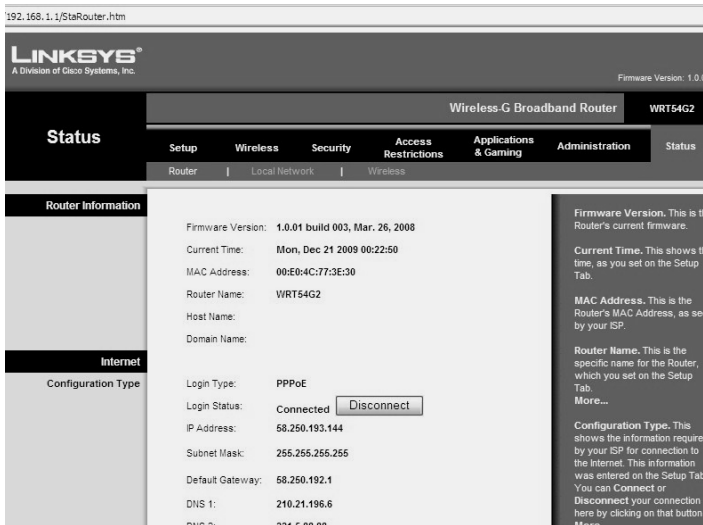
192.168.1.1/StaRouter.htm

LINKSYS®
A Division of Cisco Systems, Inc.

Firmware Version: 1.0.0

Wireless-G Broadband Router | WRT54G2

Status

Setup | Wireless | Security | Access Restrictions | Applications & Gaming | Administration | Status

Router | Local Network | Wireless

Router Information

Firmware Version: 1.0.01 build 003, Mar. 26, 2008
Current Time: Mon, Dec 21 2009 00:22:50
MAC Address: 00:E0:4C:77:3E:30
Router Name: WRT54G2
Host Name:
Domain Name:

Internet
Configuration Type

Login Type: PPPoE
Login Status: Connected Disconnect
IP Address: 58.250.193.144
Subnet Mask: 255.255.255.255
Default Gateway: 58.250.192.1
DNS 1: 210.21.196.6
DNS 2: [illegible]

Firmware Version. This is the Router's current firmware.

Current Time. This shows the time, as you set on the Setup Tab.

MAC Address. This is the Router's MAC Address, as se by your ISP.

Router Name. This is the specific name for the Router, which you set on the Setup Tab.
More...

Configuration Type. This shows the information require by your ISP for connection to the Internet. This information was entered on the Setup Tab You can Connect or Disconnect your connection here by clicking on that button
More...